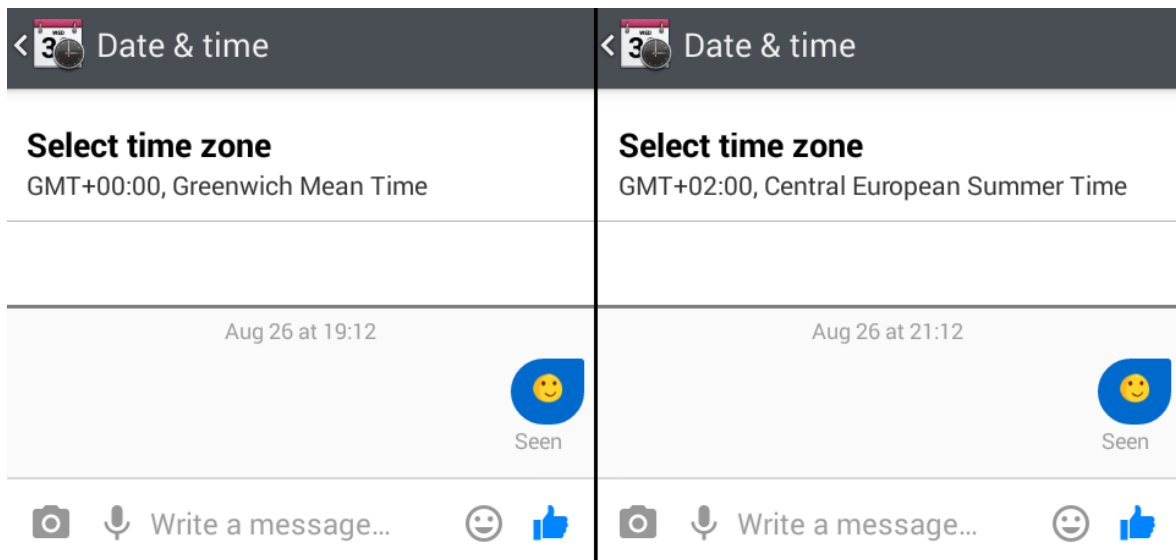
Date & time

Select time zone
GMT+00:00, Greenwich Mean Time

Aug 26 at 19:12

Seen

Write a message...

Date & time

Select time zone
GMT+02:00, Central European Summer Time

Aug 26 at 21:12

Seen

Write a message...